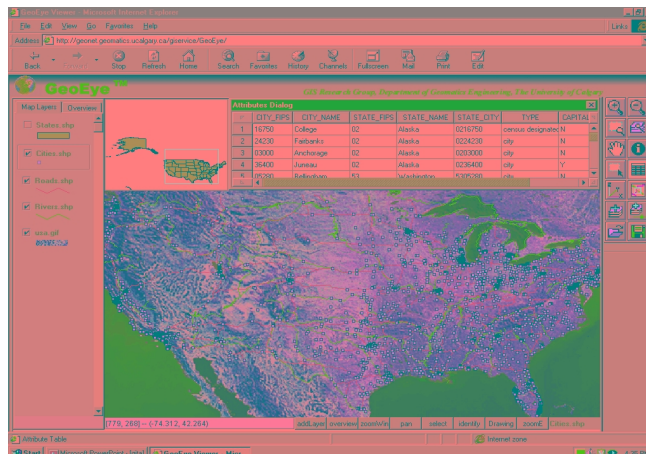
GeoEye Viewer - Microsoft Internet Explorer

File Edit View Go Favorites Help

Links

Address http://geonet.geomatics.ucalgary.ca/gisservice/GeoEye/

Back Forward Stop Refresh Home Search Favorites History Channels Fullscreen Mail Print Edit

GeoEye

GIS Research Group, Department of Geomatics Engineering, The University of Calgary

Map Layers Overview

States.shp

Cities.shp

Roads.shp

Rivers.shp

usa.gif

Attributes Dialog

| | CITY_FIPS | CITY_NAME | STATE_FIPS | STATE_NAME | STATE_CITY | TYPE | CAPITAL |
|---|---|---|---|---|---|---|---|
| 1 | 16750 | College | 02 | Alaska | 0216750 | census designated | N |
| 2 | 24230 | Fairbanks | 02 | Alaska | 0224230 | city | N |
| 3 | 03000 | Anchorage | 02 | Alaska | 0203000 | city | N |
| 4 | 36400 | Juneau | 02 | Alaska | 0236400 | city | Y |
| 5 | 05280 | Bellingham | 53 | Washington | 5305280 | city | N |

[779, 268] -- (-74.312, 42.264)

addLayer overview zoomIn pan select identify Drawing zoomE Cities.shp

Attribute Table

Internet zone

Start Microsoft PowerPoint - [etal] GeoEye Viewer - Micr...